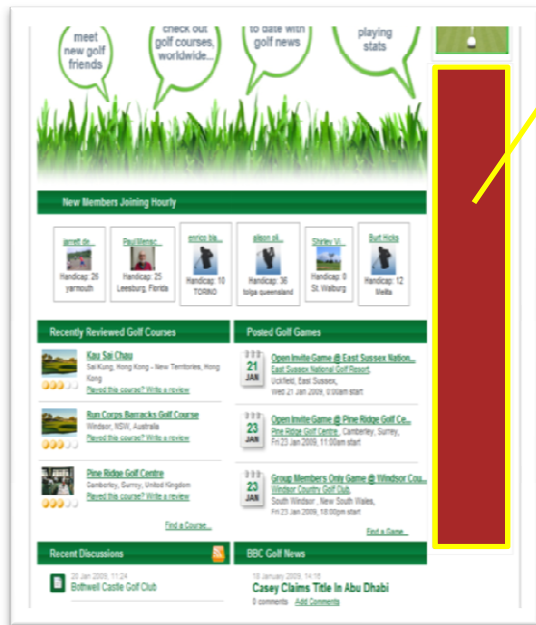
meet new golf friends

check out golf courses, worldwide...

to date with golf news

playing stats

New Members Joining Hourly

garrett de...
Handicap: 26
yarmouth

Paul Wensz...
Handicap: 25
Leesburg, Florida

enrico bik...
Handicap: 10
TORINO

alison pl...
Handicap: 36
bilga queensland

Shirley W...
Handicap: 0
St. Weburg

Burt Hicks
Handicap: 12
Malta

Recently Reviewed Golf Courses

Kau Sai Chau
Sai Kung, Hong Kong - New Territories, Hong Kong
Played this course? Write a review

Run Corps Barracks Golf Course
Windsor, NSW, Australia
Played this course? Write a review

Pine Ridge Golf Centre
Camberley, Surrey, United Kingdom
Played this course? Write a review

Find a Course...

Posted Golf Games

21 JAN
Open Invite Game @ East Sussex Nation...
East Sussex National Golf Resort
Uckfield, East Sussex,
Wed 21 Jan 2009, 9:00am start

23 JAN
Open Invite Game @ Pine Ridge Golf Ce...
Pine Ridge Golf Centre, Camberley, Surrey,
Fri 23 Jan 2009, 11:00am start

23 JAN
Group Members Only Game @ Windsor Cou...
Windsor Country Golf Club
South Windsor, New South Wales,
Fri 23 Jan 2009, 10:00pm start

Find a Game...

Recent Discussions

20 Jan 2009, 11:24
Bothwell Castle Golf Club

BBC Golf News

19 January 2009, 14:15
Casey Claims Title In Abu Dhabi
0 comments Add Comments